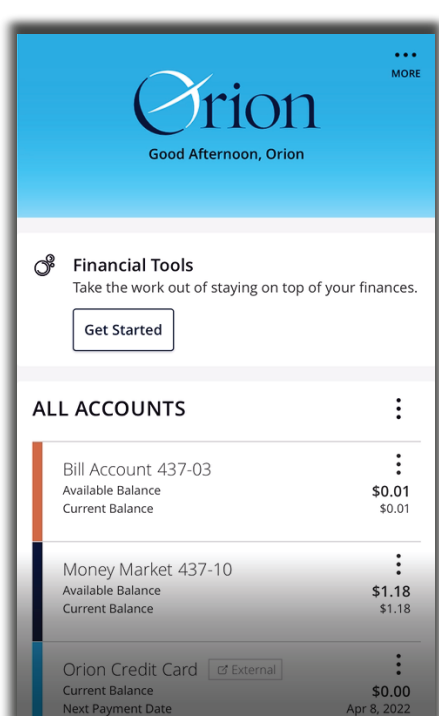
MORE

Orion

Good Afternoon, Orion

Financial Tools
Take the work out of staying on top of your finances.

Get Started

ALL ACCOUNTS

Bill Account 437-03
Available Balance $0.01
Current Balance $0.01

Money Market 437-10
Available Balance $1.18
Current Balance $1.18

Orion Credit Card External
Current Balance $0.00
Next Payment Date Apr 8, 2022